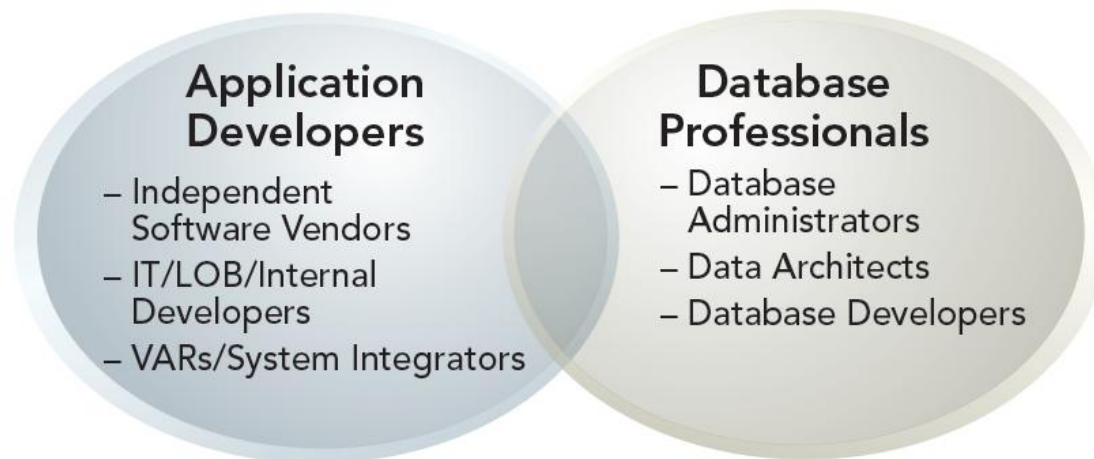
Application Developers

– Independent Software Vendors
– IT/LOB/Internal Developers
– VARs/System Integrators

Database Professionals

– Database Administrators
– Data Architects
– Database Developers